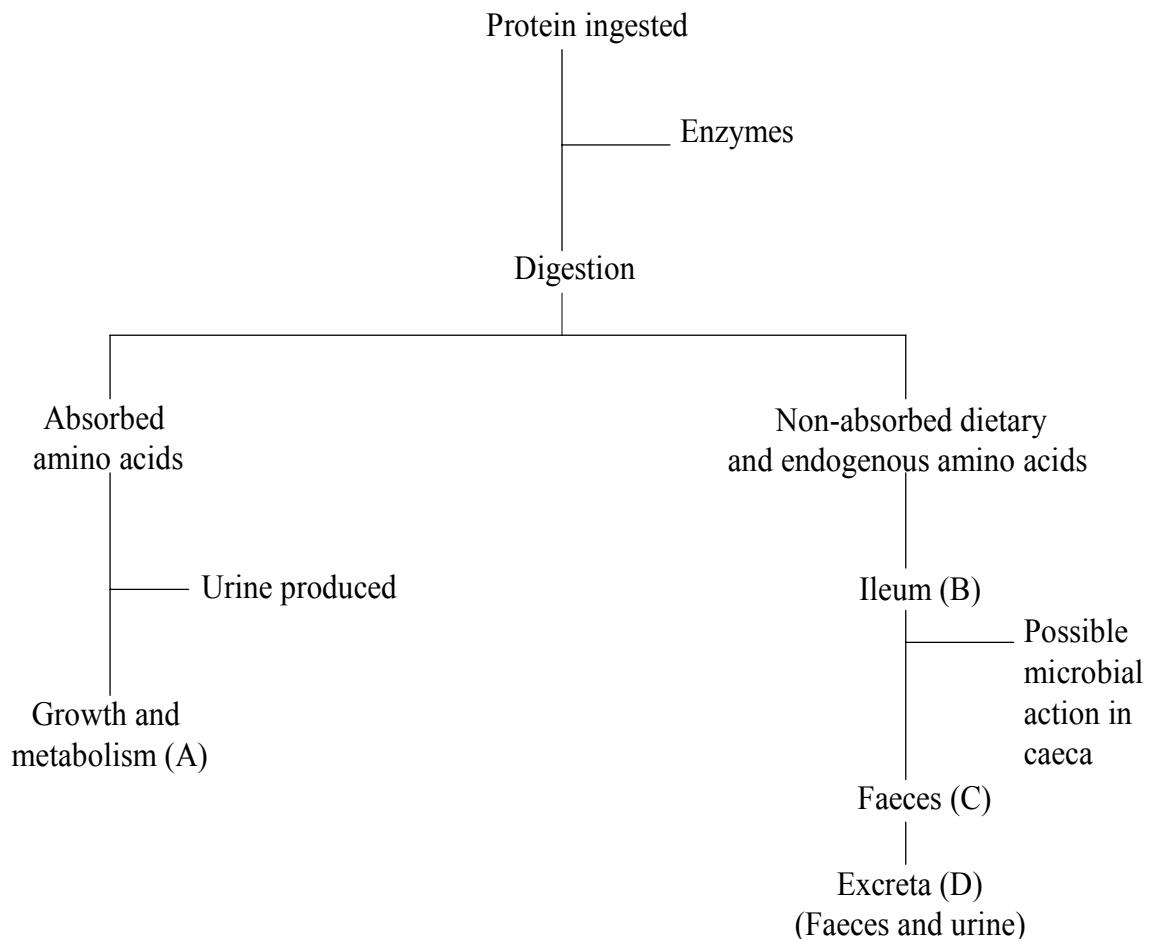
Protein ingested

Enzymes

Digestion

Absorbed amino acids

Urine produced

Growth and metabolism (A)

Non-absorbed dietary and endogenous amino acids

Ileum (B)

Possible microbial action in caeca

Faeces (C)

Excreta (D)
(Faeces and urine)